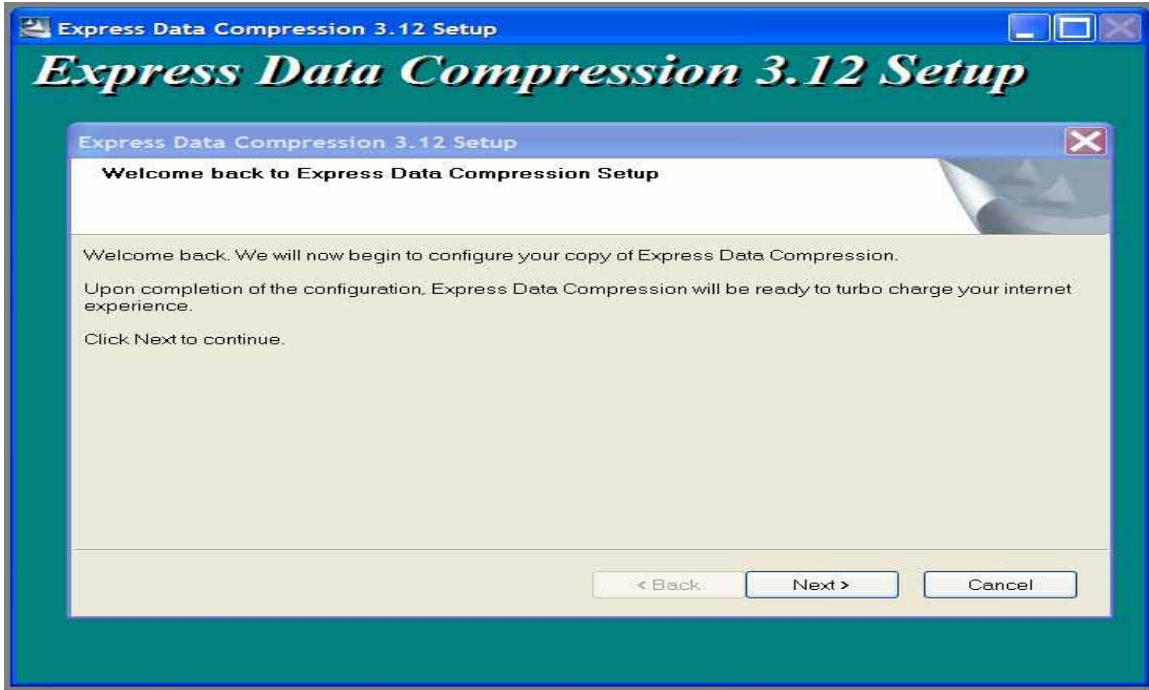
Express Data Compression 3.12 Setup

Express Data Compression 3.12 Setup

Express Data Compression 3.12 Setup

Welcome back to Express Data Compression Setup

Welcome back. We will now begin to configure your copy of Express Data Compression.

Upon completion of the configuration, Express Data Compression will be ready to turbo charge your internet experience.

Click Next to continue.

< Back

Next >

Cancel